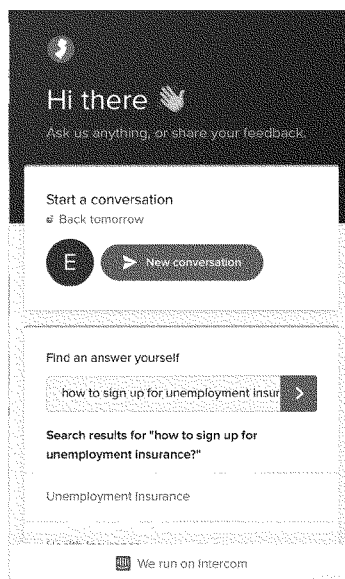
Hi there 👋

Ask us anything, or share your feedback.

Start a conversation
Back tomorrow

E

New conversation

Find an answer yourself

how to sign up for unemployment insur

Search results for "how to sign up for unemployment insurance?"

Unemployment Insurance

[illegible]

We run on Intercom